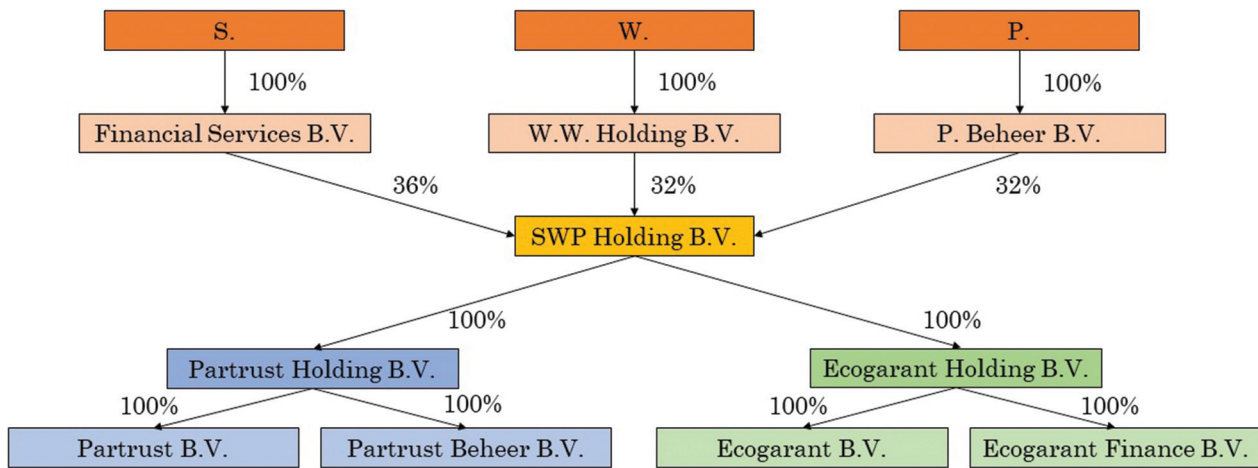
S.

100%

W.

100%

P.

100%

Financial Services B.V.

W.W. Holding B.V.

P. Beheer B.V.

36%

32%

32%

SWP Holding B.V.

100%

100%

Partrust Holding B.V.

Ecogarant Holding B.V.

100%

100%

100%

100%

Partrust B.V.

Partrust Beheer B.V.

Ecogarant B.V.

Ecogarant Finance B.V.